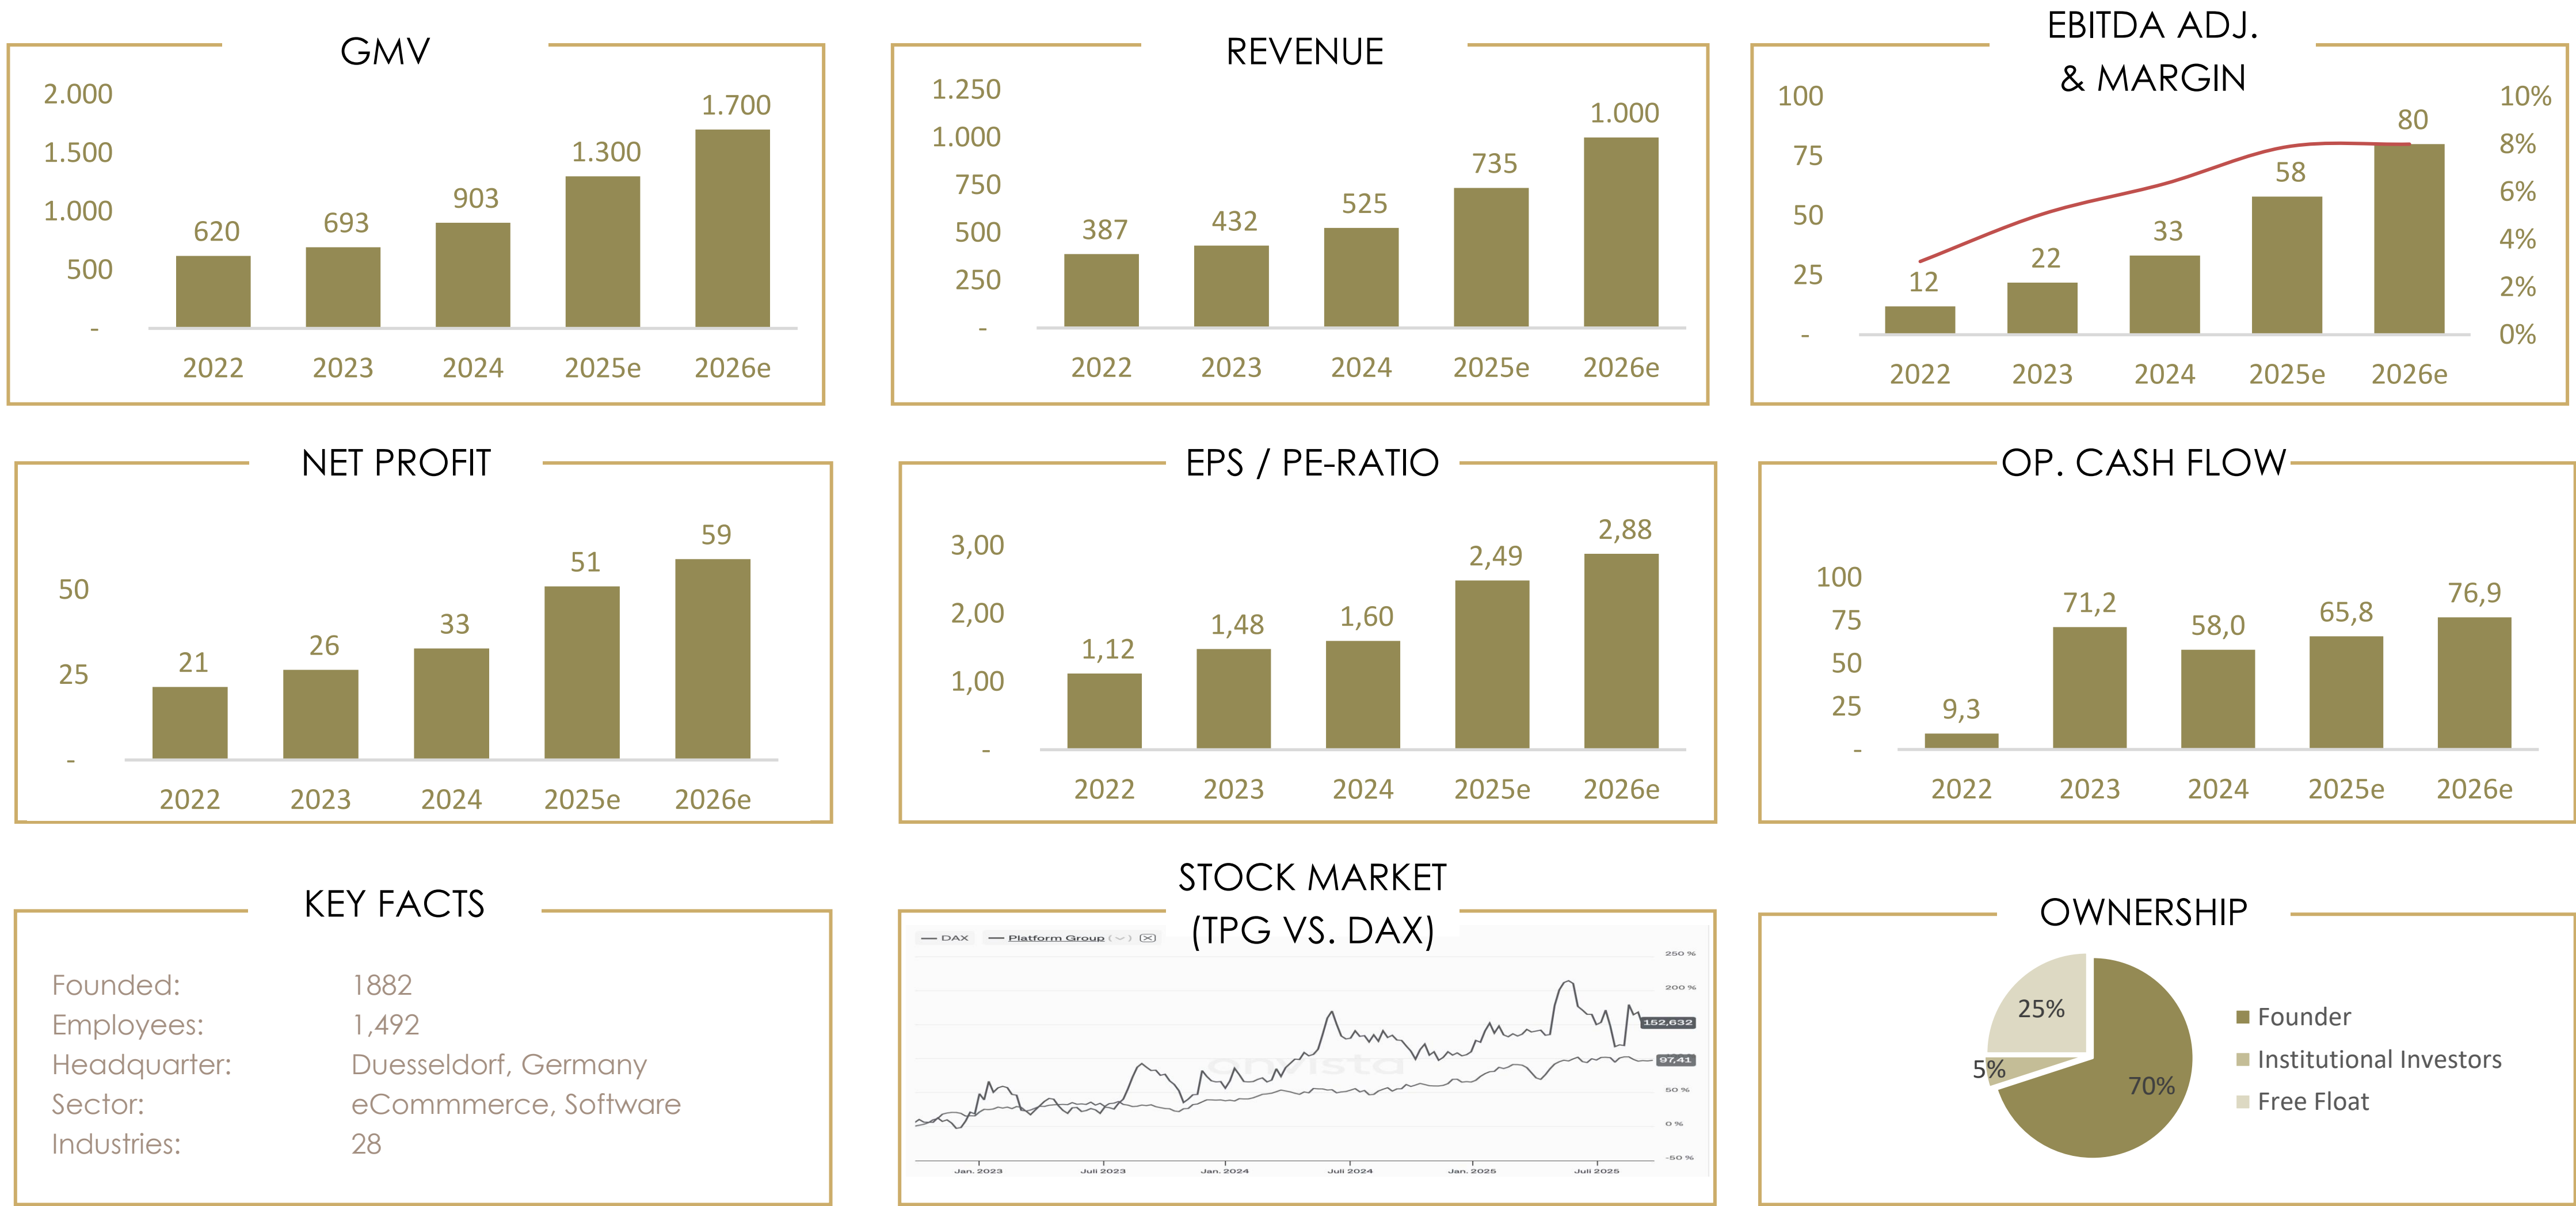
GMV

2.000
1.500
1.000
500
-

620 693 903 1.300 1.700

2022 2023 2024 2025e 2026e

REVENUE

1.250
1.000
750
500
250
-

387 432 525 735 1.000

2022 2023 2024 2025e 2026e

EBITDA ADJ. & MARGIN

100
75
50
25
-

10%
8%
6%
4%
2%
0%

12 22 33 58 80

2022 2023 2024 2025e 2026e

NET PROFIT

50
25
-

21 26 33 51 59

2022 2023 2024 2025e 2026e

EPS / PE-RATIO

3,00
2,00
1,00
-

1,12 1,48 1,60 2,49 2,88

2022 2023 2024 2025e 2026e

OP. CASH FLOW

100
75
50
25
-

9,3 71,2 58,0 65,8 76,9

2022 2023 2024 2025e 2026e

KEY FACTS

Founded: 1882
Employees: 1,492
Headquarter: Duesseldorf, Germany
Sector: eCommmerce, Software
Industries: 28

STOCK MARKET (TPG VS. DAX)

— DAX — Platform Group

250 %
200 %
152,632
97,41
50 %
0 %
-50 %

Jan. 2023 Juli 2023 Jan. 2024 Juli 2024 Jan. 2025 Juli 2025

onvista

OWNERSHIP

25%
5%
70%

Founder
Institutional Investors
Free Float